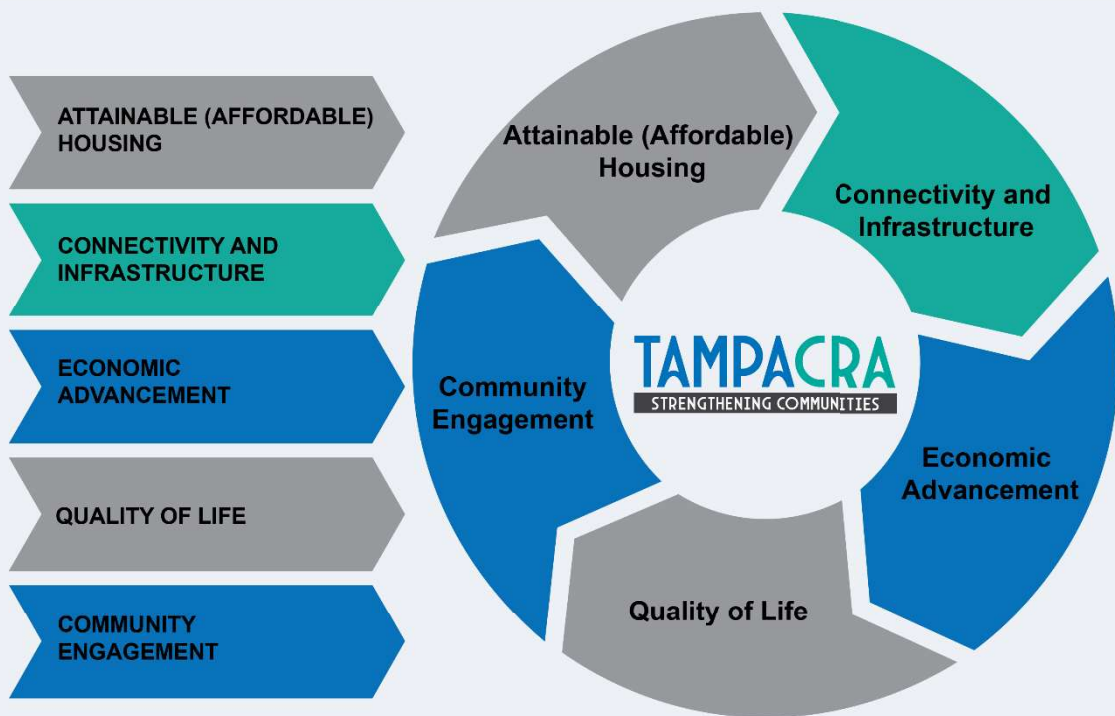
ATTAINABLE (AFFORDABLE) HOUSING

CONNECTIVITY AND INFRASTRUCTURE

ECONOMIC ADVANCEMENT

QUALITY OF LIFE

COMMUNITY ENGAGEMENT

Attainable (Affordable) Housing

Connectivity and Infrastructure

Economic Advancement

Quality of Life

Community Engagement

TAMPACRA
STRENGTHENING COMMUNITIES